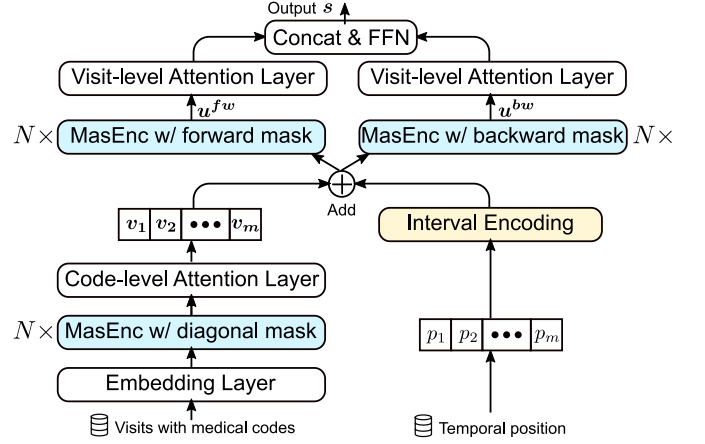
Output $s$

Concat & FFN

Visit-level Attention Layer

Visit-level Attention Layer

$u^{fw}$

$u^{bw}$

$N\times$ MasEnc w/ forward mask

MasEnc w/ backward mask $N\times$

Add

$v_1$ $v_2$ ••• $v_m$

Interval Encoding

Code-level Attention Layer

$N\times$ MasEnc w/ diagonal mask

$p_1$ $p_2$ ••• $p_m$

Embedding Layer

Visits with medical codes

Temporal position